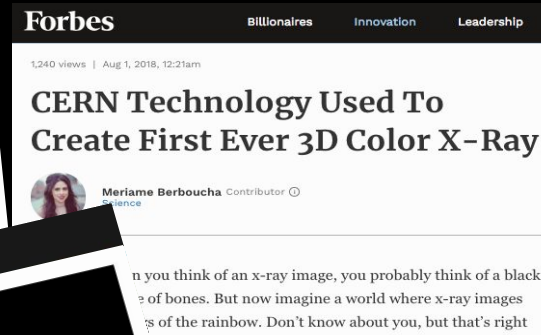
Forbes

Billionaires

Innovation

Leadership

1,240 views | Aug 1, 2018, 12:21am

CERN Technology Used To Create First Ever 3D Color X-Ray

Meriame Berboucha Contributor ⓘ
Science

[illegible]n you think of an x-ray image, you probably think of a black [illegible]e of bones. But now imagine a world where x-ray images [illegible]s of the rainbow. Don't know about you, but that's right